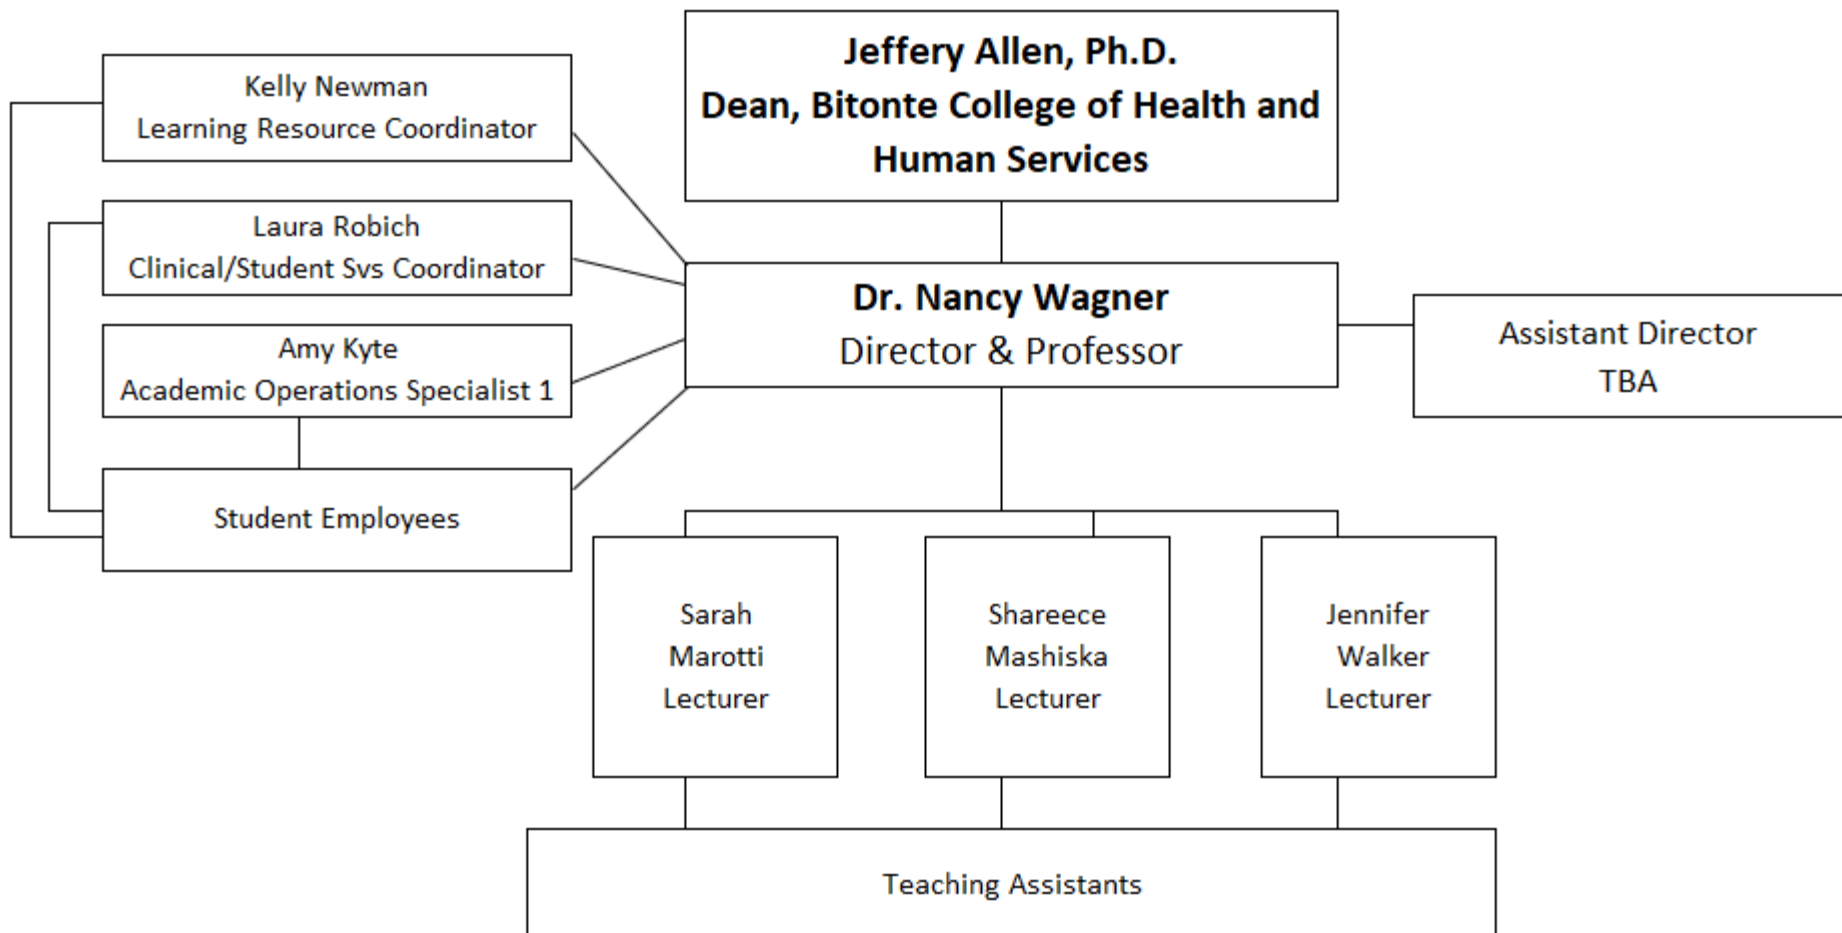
Jeffery Allen, Ph.D.
Dean, Bitonte College of Health and Human Services

Kelly Newman
Learning Resource Coordinator

Laura Robich
Clinical/Student Svs Coordinator

Amy Kyte
Academic Operations Specialist 1

Student Employees

Dr. Nancy Wagner
Director & Professor

Assistant Director
TBA

Sarah Marotti Lecturer

Shareece Mashiska Lecturer

Jennifer Walker Lecturer

Teaching Assistants